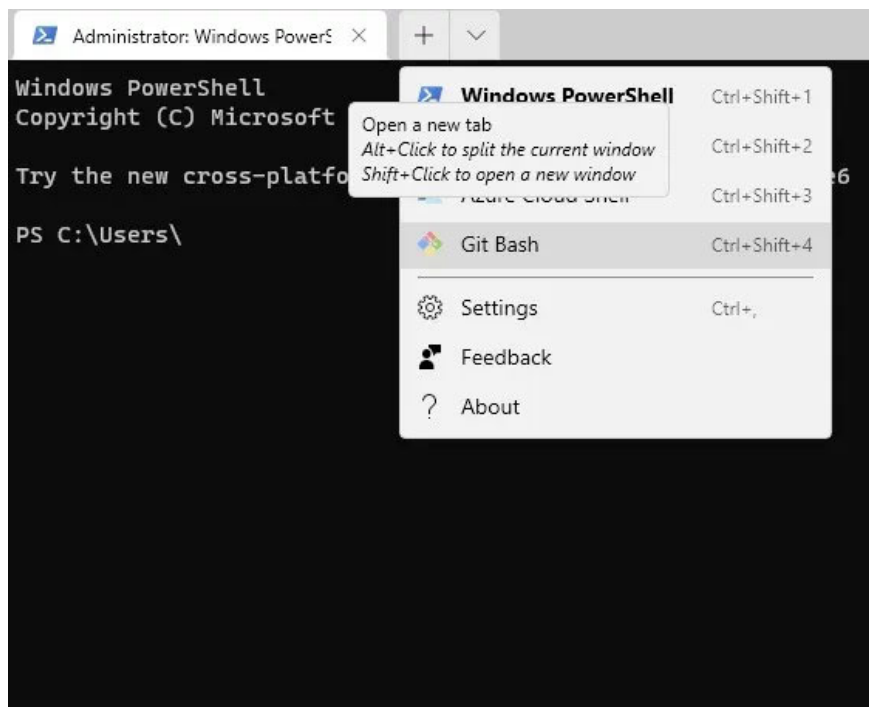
Administrator: Windows PowerS ×

+

Windows PowerShell
Copyright (C) Microsoft

Try the new cross-platfo

PS C:\Users\

Windows PowerShell Ctrl+Shift+1

Open a new tab
*Alt+Click to split the current window*
*Shift+Click to open a new window*

Ctrl+Shift+2

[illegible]6

Azure Cloud Shell Ctrl+Shift+3

Git Bash Ctrl+Shift+4

Settings Ctrl+,

Feedback

About